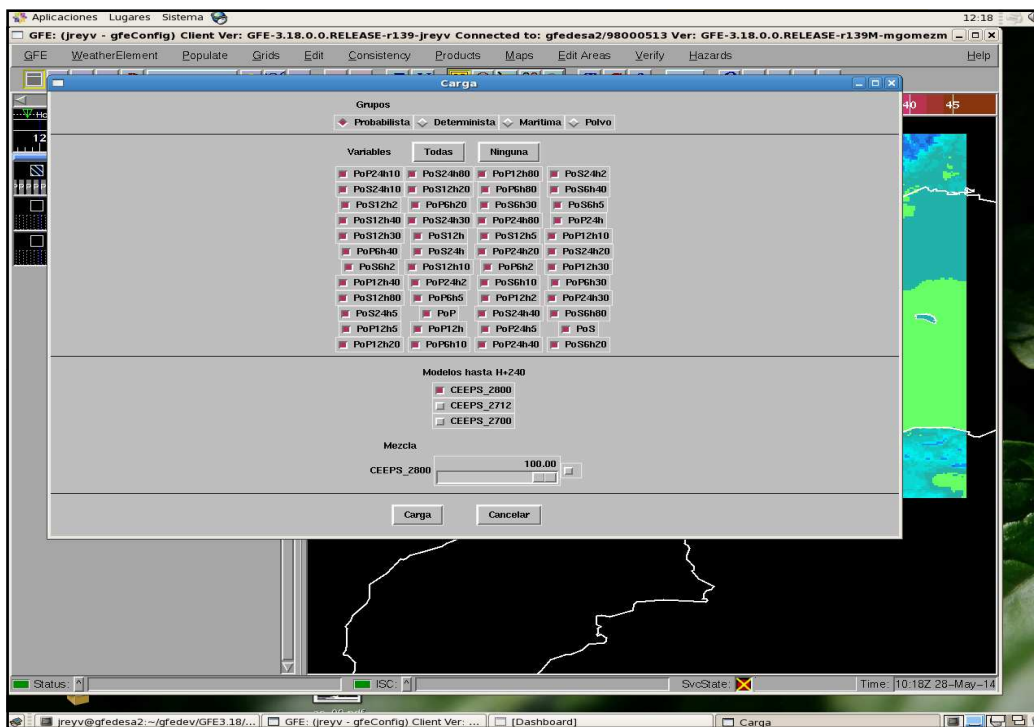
Aplicaciones Lugares Sistema

12:18

GFE: (jreyv - gfeConfig) Client Ver: GFE-3.18.0.0.RELEASE-r139-jreyv Connected to: gfedesa2/98000513 Ver: GFE-3.18.0.0.RELEASE-r139M-mgomezm

GFE WeatherElement Populate Grids Edit Consistency Products Maps Edit Areas Verify Hazards Help

Carga

40 45

Grupos

Probabilista Determinista Maritima Polvo

Variables Todas Ninguna

| | | | |
|---|---|---|---|
| PoP24h10 | PoS24h80 | PoP12h80 | PoS24h2 |
| PoS24h10 | PoS12h20 | PoP6h80 | PoS6h40 |
| PoS12h2 | PoP6h20 | PoS6h30 | PoS6h5 |
| PoS12h40 | PoS24h30 | PoP24h80 | PoP24h |
| PoS12h30 | PoS12h | PoS12h5 | PoP12h10 |
| PoP6h40 | PoS24h | PoP24h20 | PoS24h20 |
| PoS6h2 | PoS12h10 | PoP6h2 | PoP12h30 |
| PoP12h40 | PoP24h2 | PoS6h10 | PoP6h30 |
| PoS12h80 | PoP6h5 | PoP12h2 | PoP24h30 |
| PoS24h5 | PoP | PoS24h40 | PoS6h80 |
| PoP12h5 | PoP12h | PoP24h5 | PoS |
| PoP12h20 | PoP6h10 | PoP24h40 | PoS6h20 |

Modelos hasta H+240

CEEPS_2800
CEEPS_2712
CEEPS_2700

Mezcla

CEEPS_2800 100.00

Carga Cancelar

Status: ISC: SvcState: Time: 10:18Z 28-May-14

jreyv@gfedesa2:~/gfedev/GFE3.18/... GFE: (jreyv - gfeConfig) Client Ver: ... [Dashboard] Carga